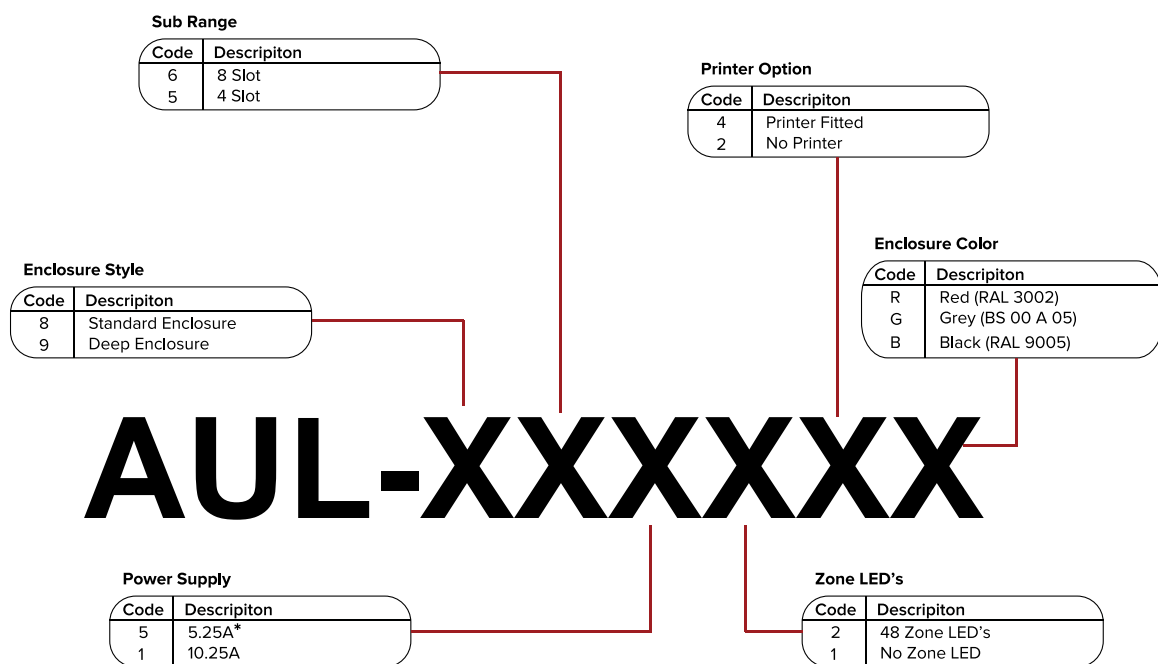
Sub Range

| Code | Descripiton |
|---|---|
| 6 | 8 Slot |
| 5 | 4 Slot |

Printer Option

| Code | Descripiton |
|---|---|
| 4 | Printer Fitted |
| 2 | No Printer |

Enclosure Style

| Code | Descripiton |
|---|---|
| 8 | Standard Enclosure |
| 9 | Deep Enclosure |

Enclosure Color

| Code | Descripiton |
|---|---|
| R | Red (RAL 3002) |
| G | Grey (BS 00 A 05) |
| B | Black (RAL 9005) |

AUL-XXXXXX

Power Supply

| Code | Descripiton |
|---|---|
| 5 | 5.25A* |
| 1 | 10.25A |

Zone LED's

| Code | Descripiton |
|---|---|
| 2 | 48 Zone LED's |
| 1 | No Zone LED |